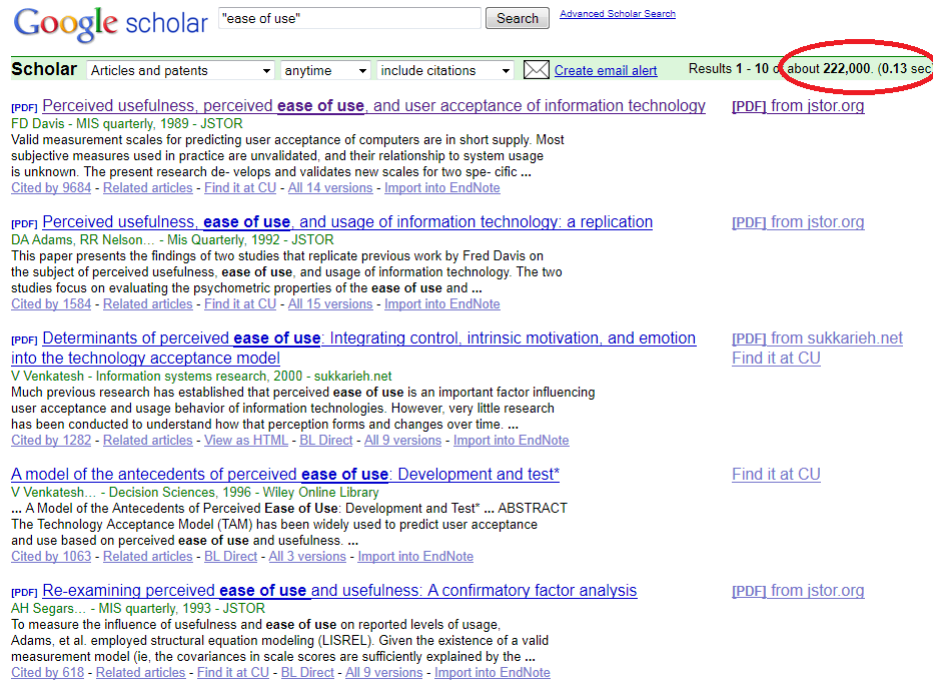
Google scholar "ease of use" Search Advanced Scholar Search

Scholar Articles and patents anytime include citations Create email alert Results 1 - 10 of about 222,000. (0.13 sec

[PDF] Perceived usefulness, perceived ease of use, and user acceptance of information technology
FD Davis - MIS quarterly, 1989 - JSTOR
Valid measurement scales for predicting user acceptance of computers are in short supply. Most subjective measures used in practice are unvalidated, and their relationship to system usage is unknown. The present research de- velops and validates new scales for two spe- cific ...
Cited by 9684 - Related articles - Find it at CU - All 14 versions - Import into EndNote
[PDF] from jstor.org

[PDF] Perceived usefulness, ease of use, and usage of information technology: a replication
DA Adams, RR Nelson... - Mis Quarterly, 1992 - JSTOR
This paper presents the findings of two studies that replicate previous work by Fred Davis on the subject of perceived usefulness, ease of use, and usage of information technology. The two studies focus on evaluating the psychometric properties of the ease of use and ...
Cited by 1584 - Related articles - Find it at CU - All 15 versions - Import into EndNote
[PDF] from jstor.org

[PDF] Determinants of perceived ease of use: Integrating control, intrinsic motivation, and emotion into the technology acceptance model
V Venkatesh - Information systems research, 2000 - sukkarieh.net
Much previous research has established that perceived ease of use is an important factor influencing user acceptance and usage behavior of information technologies. However, very little research has been conducted to understand how that perception forms and changes over time. ...
Cited by 1282 - Related articles - View as HTML - BL Direct - All 9 versions - Import into EndNote
[PDF] from sukkarieh.net
Find it at CU

A model of the antecedents of perceived ease of use: Development and test*
V Venkatesh... - Decision Sciences, 1996 - Wiley Online Library
... A Model of the Antecedents of Perceived Ease of Use: Development and Test* ... ABSTRACT The Technology Acceptance Model (TAM) has been widely used to predict user acceptance and use based on perceived ease of use and usefulness. ...
Cited by 1063 - Related articles - BL Direct - All 3 versions - Import into EndNote
Find it at CU

[PDF] Re-examining perceived ease of use and usefulness: A confirmatory factor analysis
AH Segars... - MIS quarterly, 1993 - JSTOR
To measure the influence of usefulness and ease of use on reported levels of usage, Adams, et al. employed structural equation modeling (LISREL). Given the existence of a valid measurement model (ie, the covariances in scale scores are sufficiently explained by the ...
Cited by 618 - Related articles - Find it at CU - BL Direct - All 9 versions - Import into EndNote
[PDF] from jstor.org